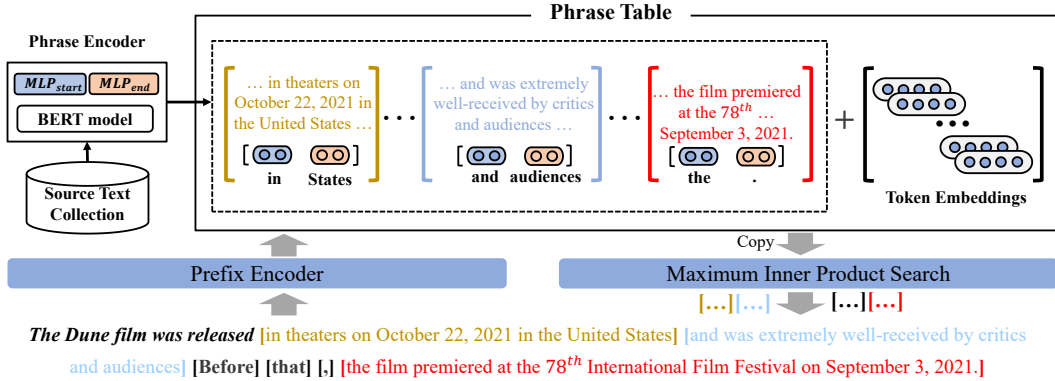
Phrase Table

Phrase Encoder

$MLP_{start}$ $MLP_{end}$

BERT model

Source Text Collection

[ … in theaters on October 22, 2021 in the United States … ] [ in States ] … [ … and was extremely well-received by critics and audiences … ] [ and audiences ] … [ … the film premiered at the $78^{th}$ … September 3, 2021. ] [ the . ]

+

Token Embeddings

Copy

Prefix Encoder

Maximum Inner Product Search

[…][…] […][…]

*The Dune film was released* [in theaters on October 22, 2021 in the United States] [and was extremely well-received by critics and audiences] [Before] [that] [,] [the film premiered at the $78^{th}$ International Film Festival on September 3, 2021.]